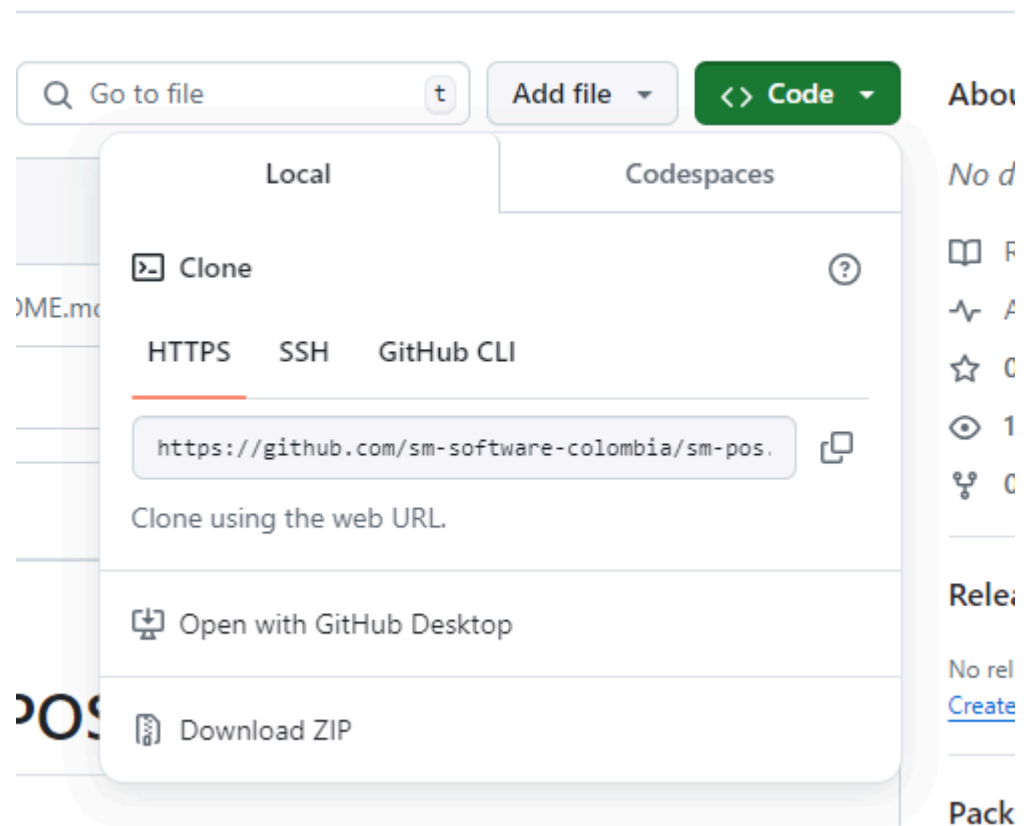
Go to file t

Add file

<> Code

Abou

Local

Codespaces

No d

Clone

DME.mc

HTTPS SSH GitHub CLI

https://github.com/sm-software-colombia/sm-pos.

Clone using the web URL.

Open with GitHub Desktop

Download ZIP

POS

R
A
0
1
0

Relea

No rel
Create

Pack